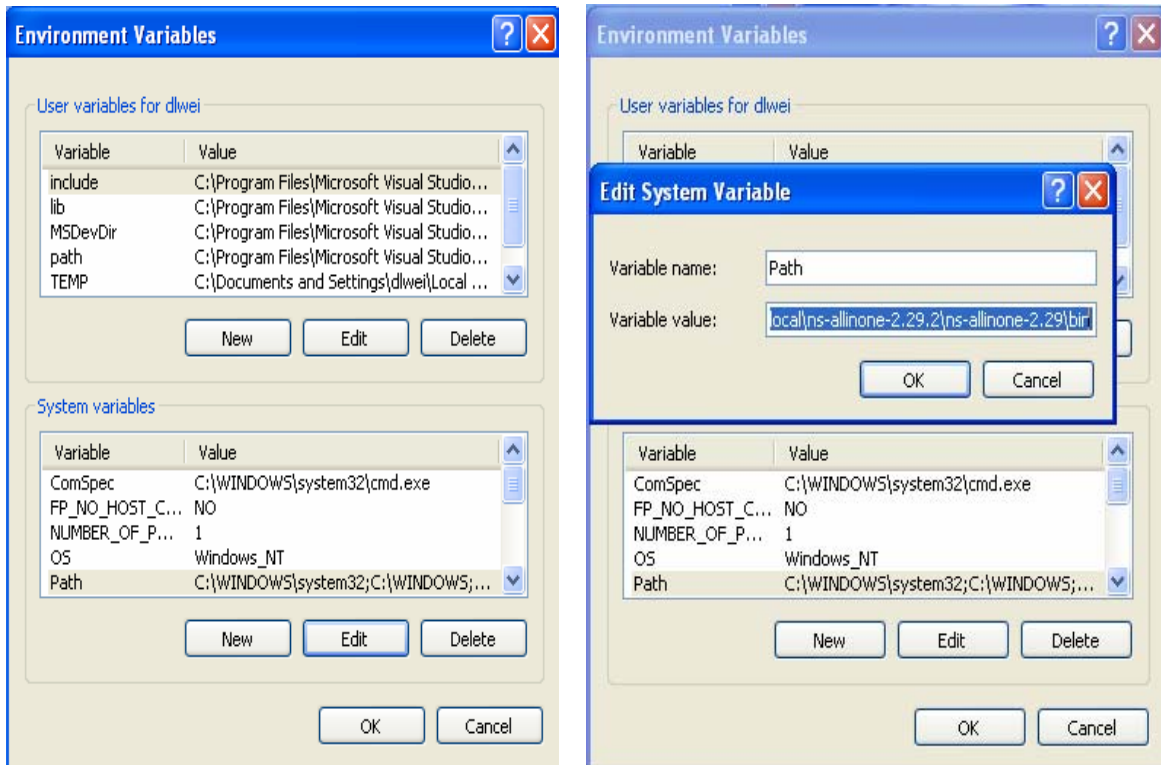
Environment Variables

User variables for dlwei

| Variable | Value |
|---|---|
| include | C:\Program Files\Microsoft Visual Studio... |
| lib | C:\Program Files\Microsoft Visual Studio... |
| MSDevDir | C:\Program Files\Microsoft Visual Studio... |
| path | C:\Program Files\Microsoft Visual Studio... |
| TEMP | C:\Documents and Settings\dlwei\Local ... |

New Edit Delete

System variables

| Variable | Value |
|---|---|
| ComSpec | C:\WINDOWS\system32\cmd.exe |
| FP_NO_HOST_C... | NO |
| NUMBER_OF_P... | 1 |
| OS | Windows_NT |
| Path | C:\WINDOWS\system32;C:\WINDOWS;... |

New Edit Delete

OK Cancel

Environment Variables

User variables for dlwei

| Variable | Value |
|---|---|

Edit System Variable

Variable name: Path

Variable value: local\ns-allinone-2.29.2\ns-allinone-2.29\bin

OK Cancel

| Variable | Value |
|---|---|
| ComSpec | C:\WINDOWS\system32\cmd.exe |
| FP_NO_HOST_C... | NO |
| NUMBER_OF_P... | 1 |
| OS | Windows_NT |
| Path | C:\WINDOWS\system32;C:\WINDOWS;... |

New Edit Delete

OK Cancel